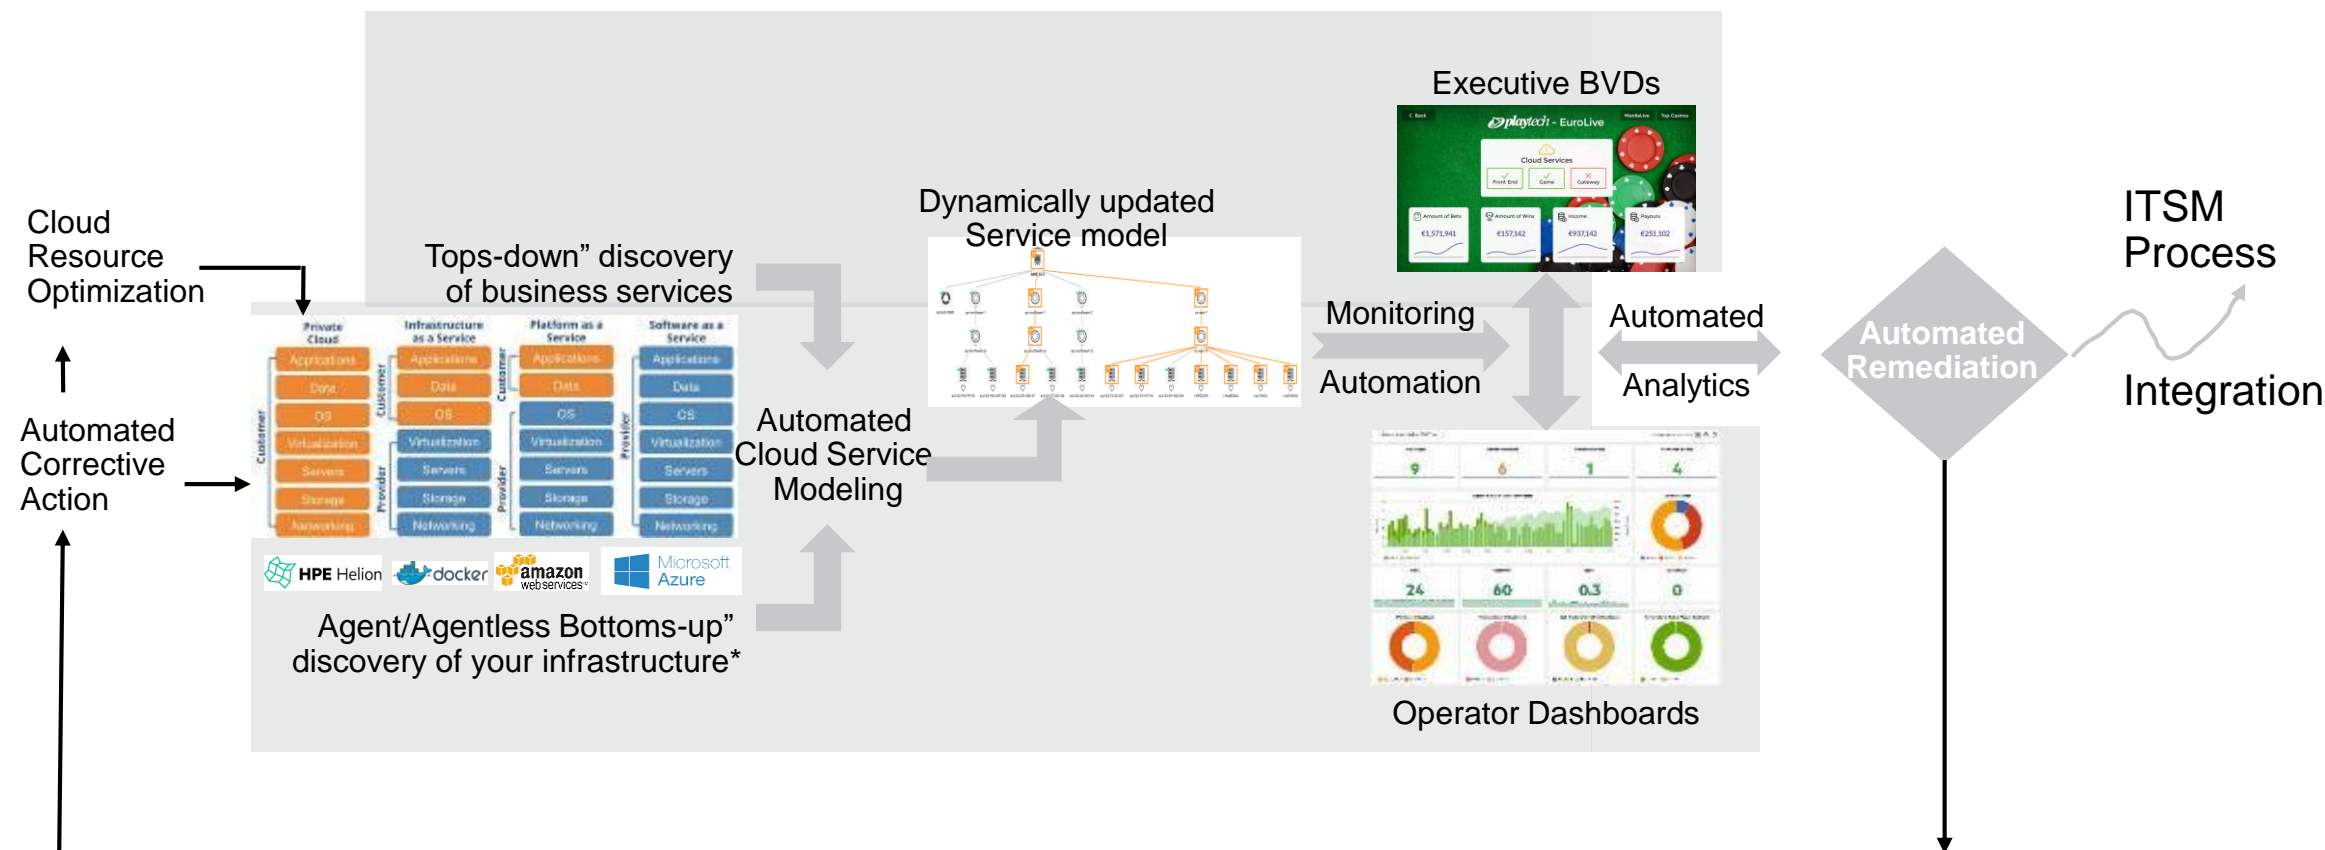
Cloud Resource Optimization

Automated Corrective Action

Tops-down" discovery of business services

Private Cloud
Applications
Data
OS
Virtualization
Servers
Storage
Networking
Customer

Infrastructure as a Service
Applications
Data
OS
Virtualization
Servers
Storage
Networking
Customer
Provider

Platform as a Service
Applications
Data
OS
Virtualization
Servers
Storage
Networking
Customer
Provider

Software as a Service
Applications
Data
OS
Virtualization
Servers
Storage
Networking
Provider

HPE Helion
docker
amazon web services
Microsoft Azure

Agent/Agentless Bottoms-up" discovery of your infrastructure*

Automated Cloud Service Modeling

Dynamically updated Service model

Executive BVDs

playtech - EuroLive
Cloud Services
Front End
Game
Gateway
Amount of Bets
€1,571,941
Amount of Wins
€157,142
Income
€937,142
Payouts
€251,102

Monitoring

Automation

Automated

Analytics

9
6
1
4
24
60
0.3
0

Operator Dashboards

Automated Remediation

ITSM Process

Integration